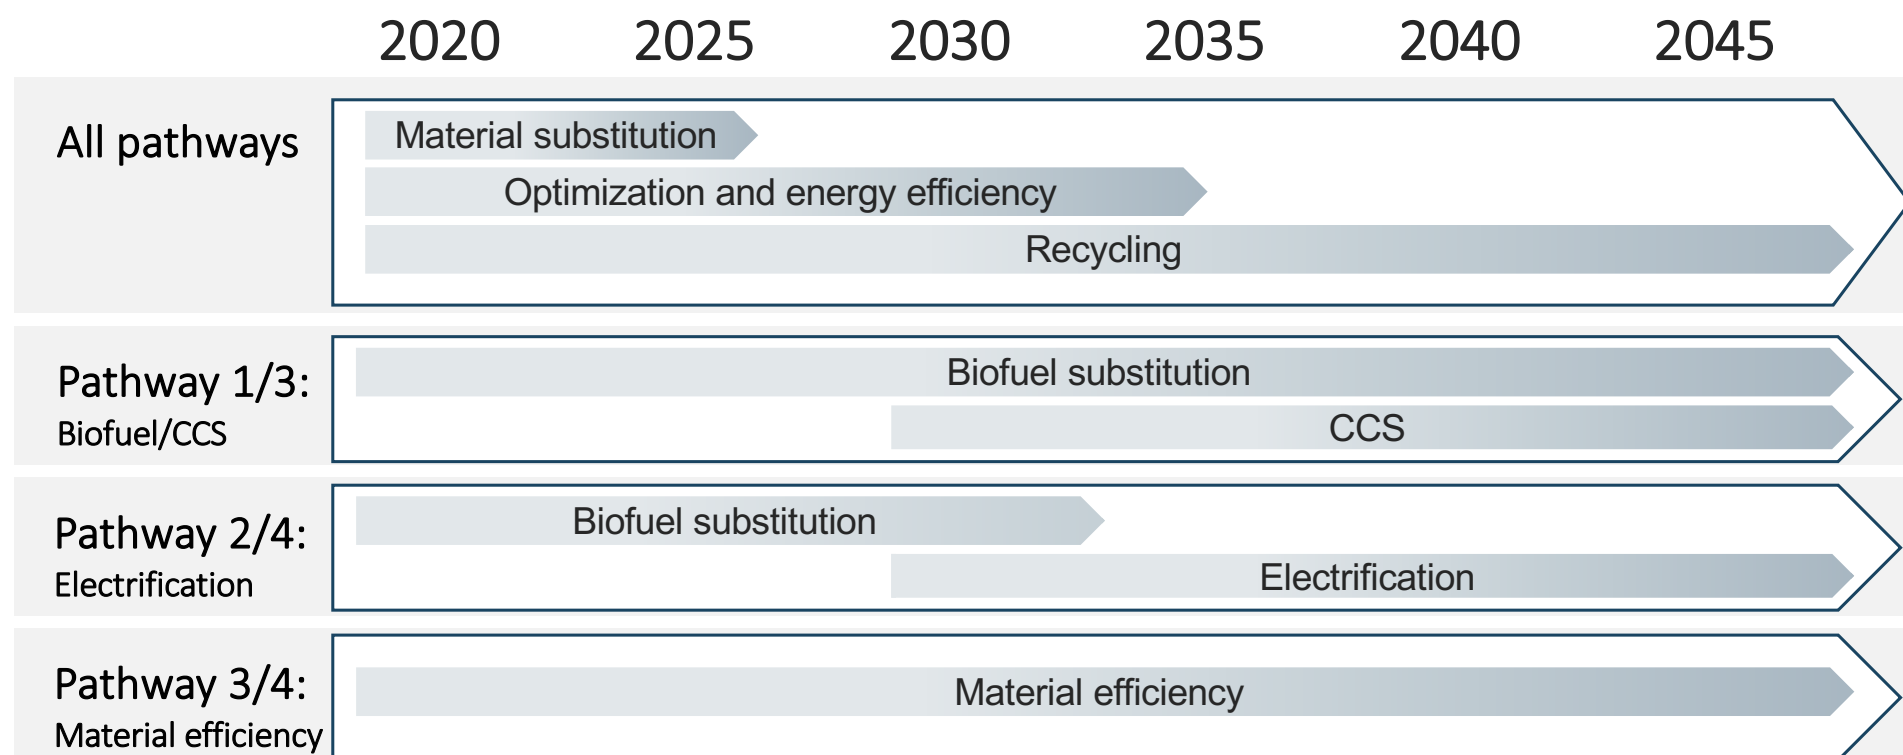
2020 2025 2030 2035 2040 2045

All pathways

Material substitution

Optimization and energy efficiency

Recycling

Pathway 1/3:
Biofuel/CCS

Biofuel substitution

CCS

Pathway 2/4:
Electrification

Biofuel substitution

Electrification

Pathway 3/4:
Material efficiency

Material efficiency